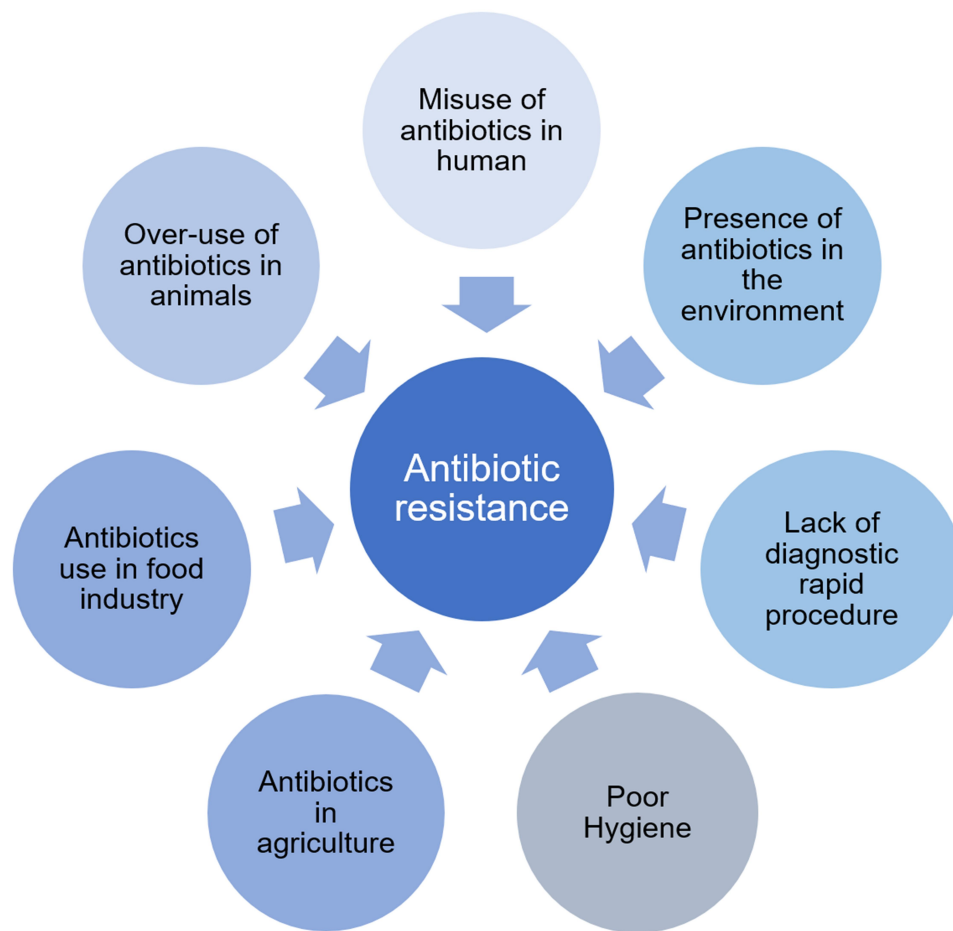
Misuse of antibiotics in human

Over-use of antibiotics in animals

Presence of antibiotics in the environment

Antibiotic resistance

Antibiotics use in food industry

Lack of diagnostic rapid procedure

Antibiotics in agriculture

Poor Hygiene